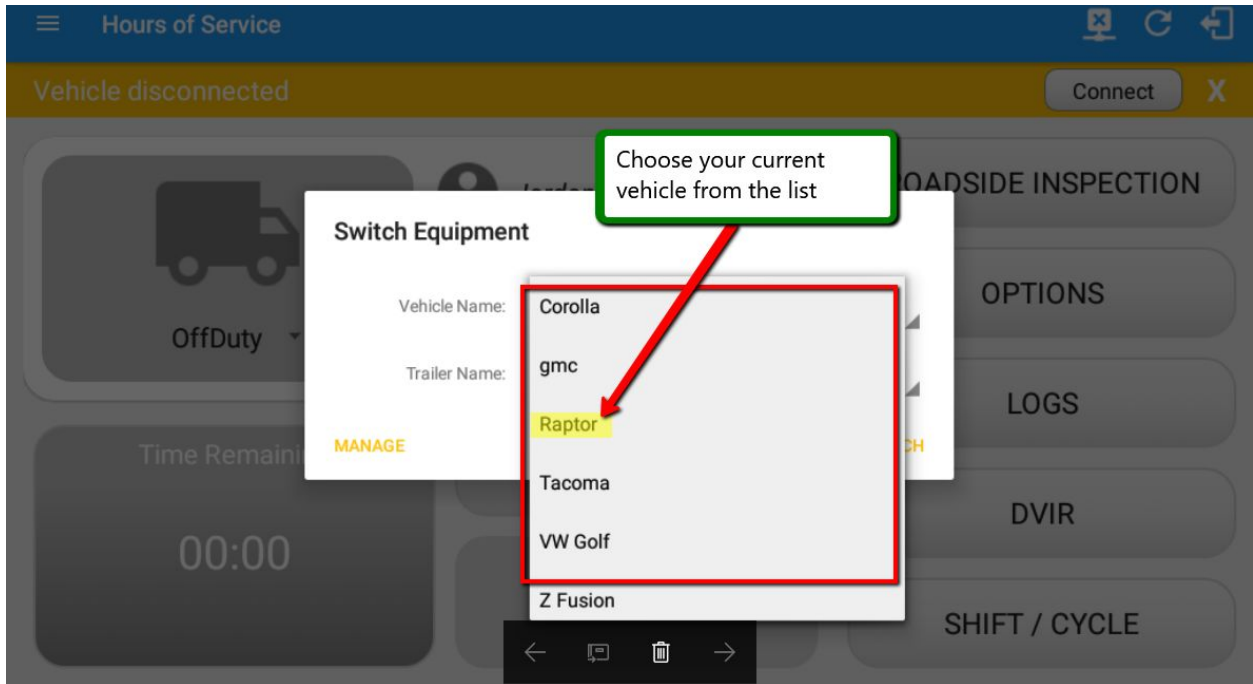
Hours of Service

Vehicle disconnected

Connect

X

Choose your current vehicle from the list

OADSIDE INSPECTION

Jordan

Switch Equipment

OffDuty

Vehicle Name:

Trailer Name:

Corolla

gmc

Raptor

Tacoma

VW Golf

Z Fusion

OPTIONS

LOGS

MANAGE

CH

Time Remaini

DVIR

00:00

SHIFT / CYCLE